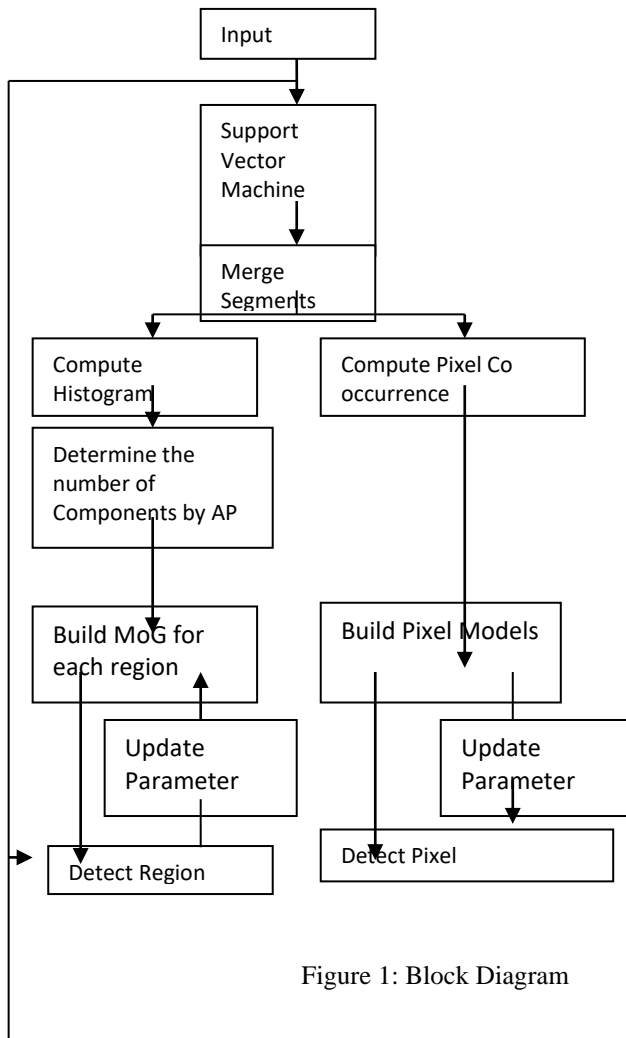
Input

Support Vector Machine

Merge Segments

Compute Histogram

Compute Pixel Co occurrence

Determine the number of Components by AP

Build MoG for each region

Build Pixel Models

Update Parameter

Update Parameter

Detect Region

Detect Pixel

Figure 1: Block Diagram